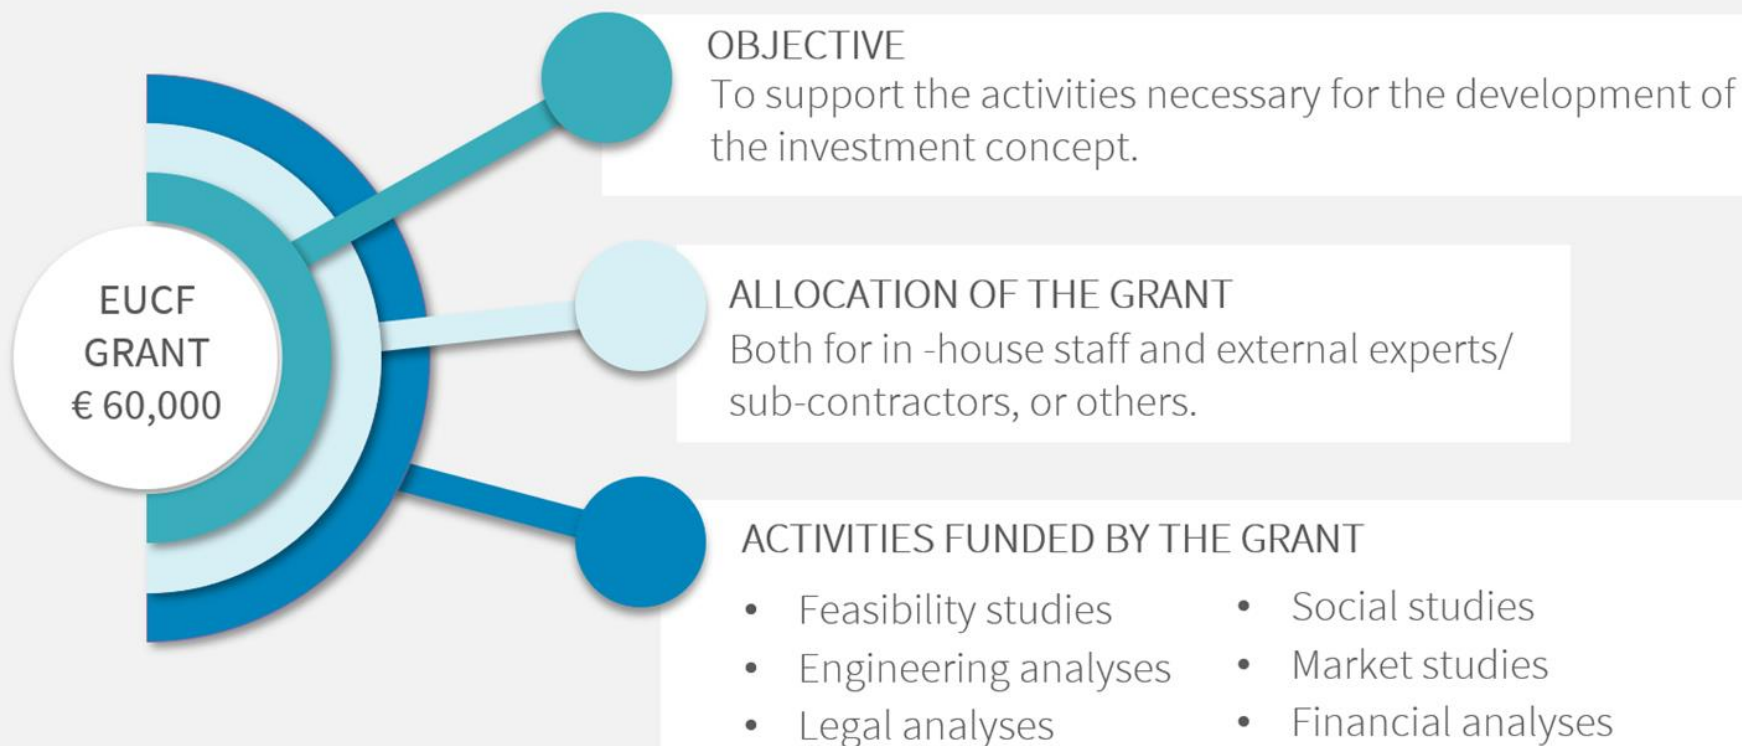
EUCF GRANT € 60,000

OBJECTIVE
To support the activities necessary for the development of the investment concept.

ALLOCATION OF THE GRANT
Both for in -house staff and external experts/ sub-contractors, or others.

ACTIVITIES FUNDED BY THE GRANT
- Feasibility studies
- Engineering analyses
- Legal analyses

- Social studies
- Market studies
- Financial analyses